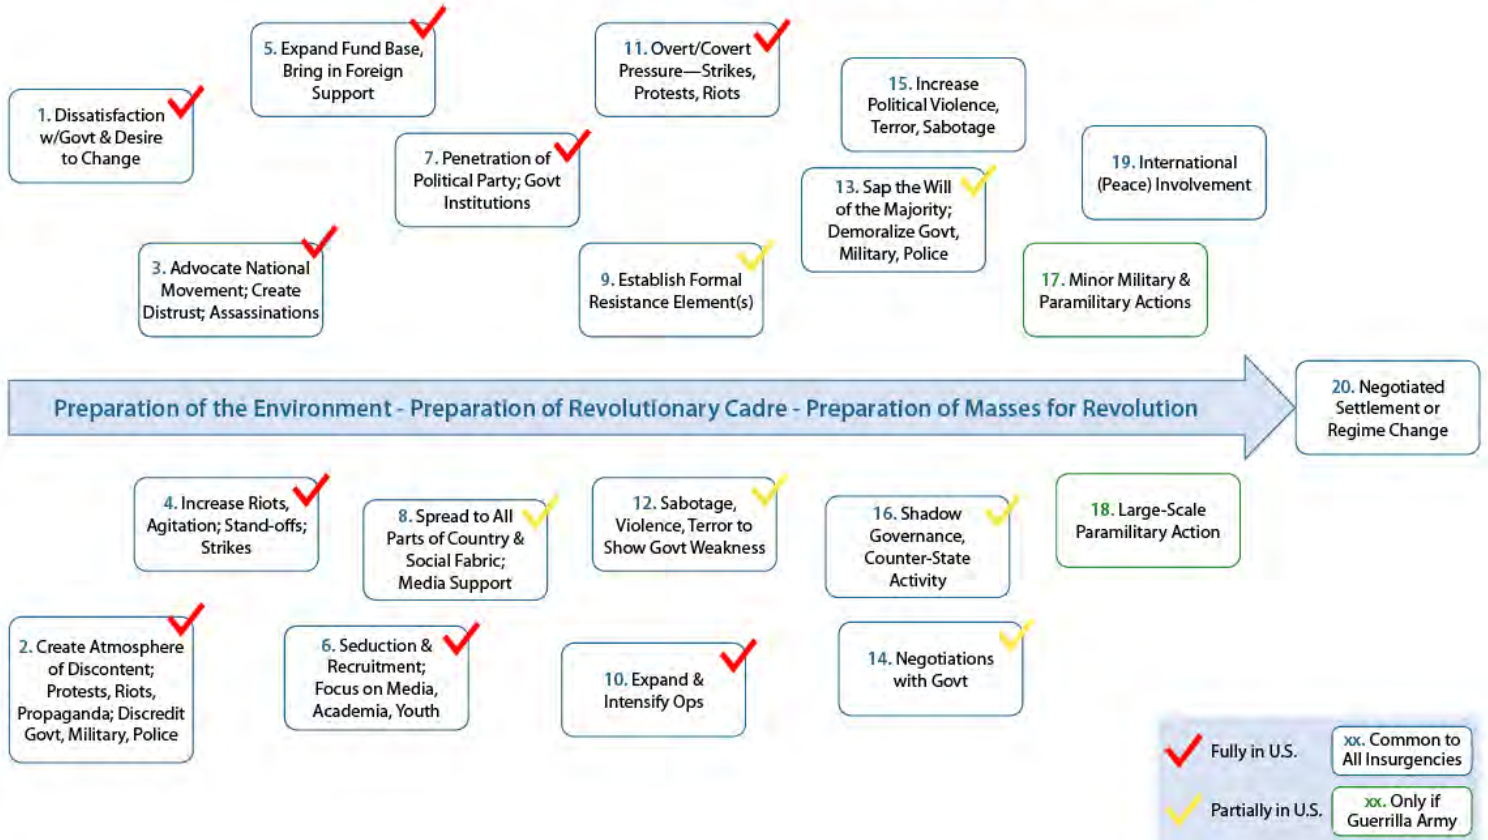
1. Dissatisfaction w/Govt & Desire to Change

5. Expand Fund Base, Bring in Foreign Support

3. Advocate National Movement; Create Distrust; Assassinations

7. Penetration of Political Party; Govt Institutions

11. Overt/Covert Pressure—Strikes, Protests, Riots

9. Establish Formal Resistance Element(s)

15. Increase Political Violence, Terror, Sabotage

13. Sap the Will of the Majority; Demoralize Govt, Military, Police

19. International (Peace) Involvement

17. Minor Military & Paramilitary Actions

Preparation of the Environment - Preparation of Revolutionary Cadre - Preparation of Masses for Revolution

20. Negotiated Settlement or Regime Change

4. Increase Riots, Agitation; Stand-offs; Strikes

8. Spread to All Parts of Country & Social Fabric; Media Support

12. Sabotage, Violence, Terror to Show Govt Weakness

16. Shadow Governance, Counter-State Activity

18. Large-Scale Paramilitary Action

2. Create Atmosphere of Discontent; Protests, Riots, Propaganda; Discredit Govt, Military, Police

6. Seduction & Recruitment; Focus on Media, Academia, Youth

10. Expand & Intensify Ops

14. Negotiations with Govt

Fully in U.S.

xx. Common to All Insurgencies

Partially in U.S.

xx. Only if Guerrilla Army